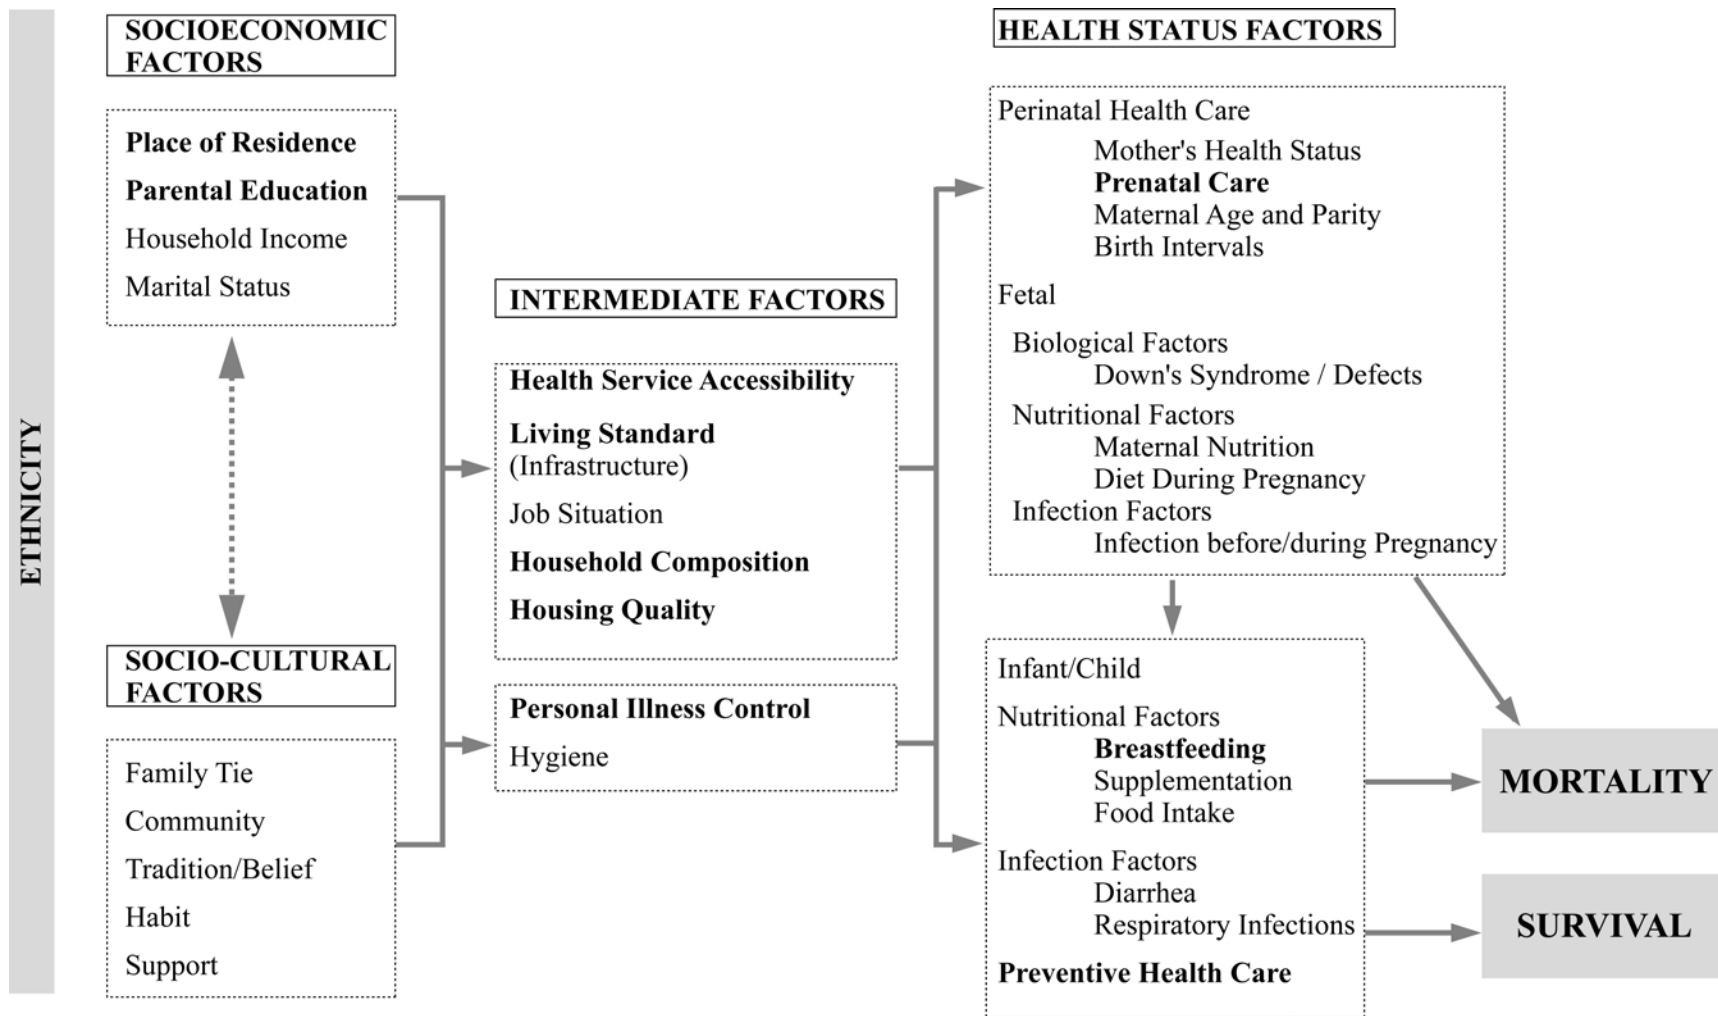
ETHNICITY

SOCIOECONOMIC FACTORS

Place of Residence
Parental Education
Household Income
Marital Status

SOCIO-CULTURAL FACTORS

Family Tie
Community
Tradition/Belief
Habit
Support

INTERMEDIATE FACTORS

Health Service Accessibility
Living Standard (Infrastructure)
Job Situation
Household Composition
Housing Quality

Personal Illness Control
Hygiene

HEALTH STATUS FACTORS

Perinatal Health Care
Mother's Health Status
Prenatal Care
Maternal Age and Parity
Birth Intervals
Fetal
Biological Factors
Down's Syndrome / Defects
Nutritional Factors
Maternal Nutrition
Diet During Pregnancy
Infection Factors
Infection before/during Pregnancy

Infant/Child
Nutritional Factors
Breastfeeding
Supplementation
Food Intake
Infection Factors
Diarrhea
Respiratory Infections
Preventive Health Care

MORTALITY

SURVIVAL